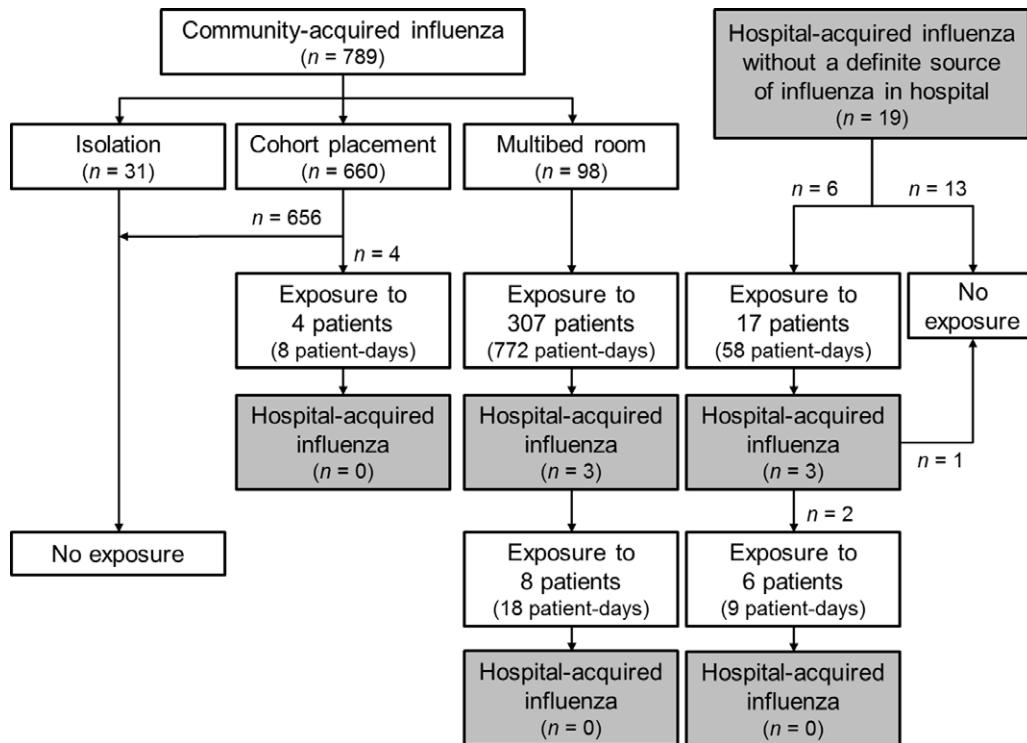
Community-acquired influenza
($n$ = 789)

Hospital-acquired influenza without a definite source of influenza in hospital
($n$ = 19)

Isolation
($n$ = 31)

Cohort placement
($n$ = 660)

Multibed room
($n$ = 98)

$n$ = 6

$n$ = 13

$n$ = 656

$n$ = 4

Exposure to 4 patients
(8 patient-days)

Exposure to 307 patients
(772 patient-days)

Exposure to 17 patients
(58 patient-days)

No exposure

Hospital-acquired influenza
($n$ = 0)

Hospital-acquired influenza
($n$ = 3)

Hospital-acquired influenza
($n$ = 3)

$n$ = 1

$n$ = 2

No exposure

Exposure to 8 patients
(18 patient-days)

Exposure to 6 patients
(9 patient-days)

Hospital-acquired influenza
($n$ = 0)

Hospital-acquired influenza
($n$ = 0)